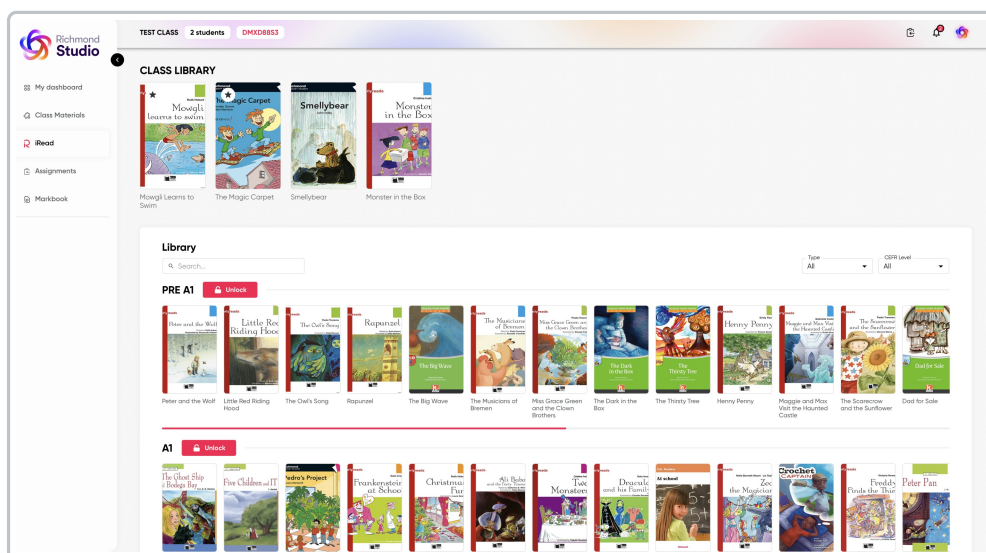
Richmond Studio

My dashboard
Class Materials
iRead
Assignments
Markbook

TEST CLASS 2 students DMXD8853

CLASS LIBRARY

Mowgli learns to swim
The Magic Carpet
Smellybear
Monster in the Box

Mowgli Learns to Swim
The Magic Carpet
Smellybear
Monster in the Box

Library

Search...

Type
All

CEFR Level
All

PRE A1 Unlock

Peter and the Wolf
Little Red Riding Hood
The Owl's Song
Rapunzel
The Big Wave
The Musicians of Bremen
Miss Grace Green and the Clown Brothers
The Dark in the Box
The Thirsty Tree
Henny Penny
Maggie and Max Visit the Haunted Castle
The Scarecrow and the Sunflower
Dad for Sale

A1 Unlock

The Ghost Ship of Bodega Bay
Five Children and IT
Pedro's Project
Frankenstein at School
Christmas Fun
Ali Baba and the Forty Thieves
Two Monsters
Dracula and his Family
At school
Zoe the Magician
Crochet Captain
Freddy Finds the Thief
Peter Pan